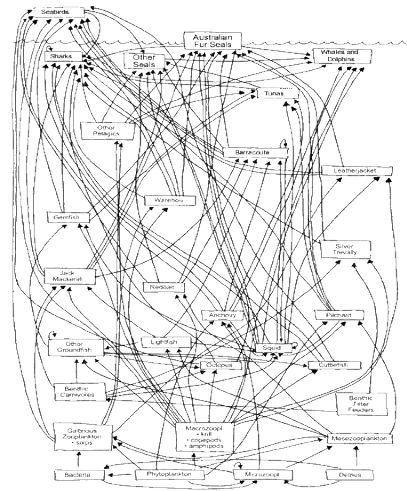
Seabirds

Australian Fur Seals

Sharks

Other Seals

Whales and Dolphins

Tunas

Other Pelagics

Barracouta

Leatherjacket

Warehou

Gemfish

Silver Trevally

Jack Mackerel

Redbait

Anchovy

Pilchard

Squid

Other Groundfish

Lightfish

Octopus

Cuttlefish

Benthic Carnivores

Benthic Filter Feeders

Carnivorous Zooplankton + salps

Macrozoopl. + krill + copepods + amphipods

Mesozooplankton

Bacteria

Phytoplankton

Microzoopl.

Detritus